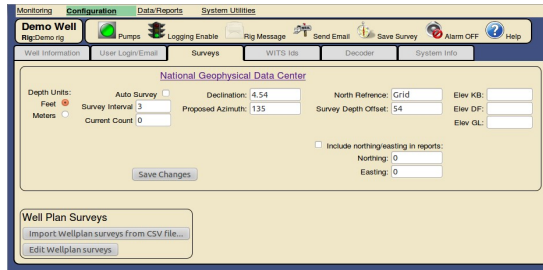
Monitoring Configuration Data/Reports System Utilities

Demo Well
Rig: Demo rig

Pumps Logging Enable Rig Message Send Email Save Survey Alarm OFF Help

Well Information User Login/Email Surveys WITS Ids Decoder System Info

National Geophysical Data Center

Depth Units:
Feet
Meters

Auto Survey
Survey Interval 3
Current Count 0

Declination: 4.54
Proposed Azimuth: 135

North Refrence: Grid
Survey Depth Offset: 54

Elev KB:
Elev DF:
Elev GL:

Include northing/easting in reports:
Northing: 0
Easting: 0

Save Changes

Well Plan Surveys
Import Wellplan surveys from CSV file...
Edit Wellplan surveys